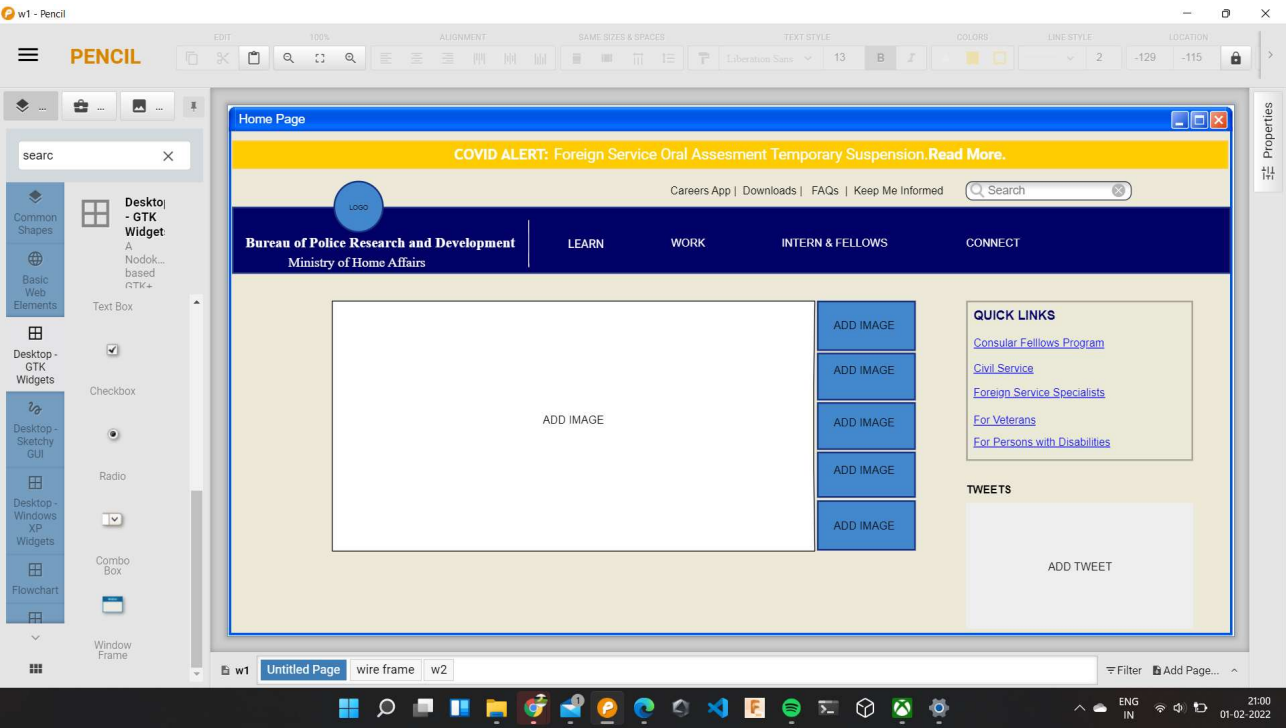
w1 - Pencil

PENCIL

EDIT 100% ALIGNMENT SAME SIZES & SPACES TEXT STYLE COLORS LINE STYLE LOCATION

Liberation Sans 13 B I 2 -129 -115

searc

Common Shapes

Basic Web Elements

Desktop - GTK Widgets

Desktop - Sketchy GUI

Desktop - Windows XP Widgets

Flowchart

Deskto - GTK Widget A Nodok... based GTK+

Text Box

Checkbox

Radio

Combo Box

Window Frame

Properties

Home Page

COVID ALERT: Foreign Service Oral Assesment Temporary Suspension.Read More.

LOGO

Careers App | Downloads | FAQs | Keep Me Informed

Search

Bureau of Police Research and Development
Ministry of Home Affairs

LEARN WORK INTERN & FELLOWS CONNECT

ADD IMAGE

ADD IMAGE

ADD IMAGE

ADD IMAGE

ADD IMAGE

ADD IMAGE

QUICK LINKS

Consular Felllows Program

Civil Service

Foreign Service Specialists

For Veterans

For Persons with Disabilities

TWEETS

ADD TWEET

w1 Untitled Page wire frame w2

Filter Add Page...

ENG IN 21:00 01-02-2022